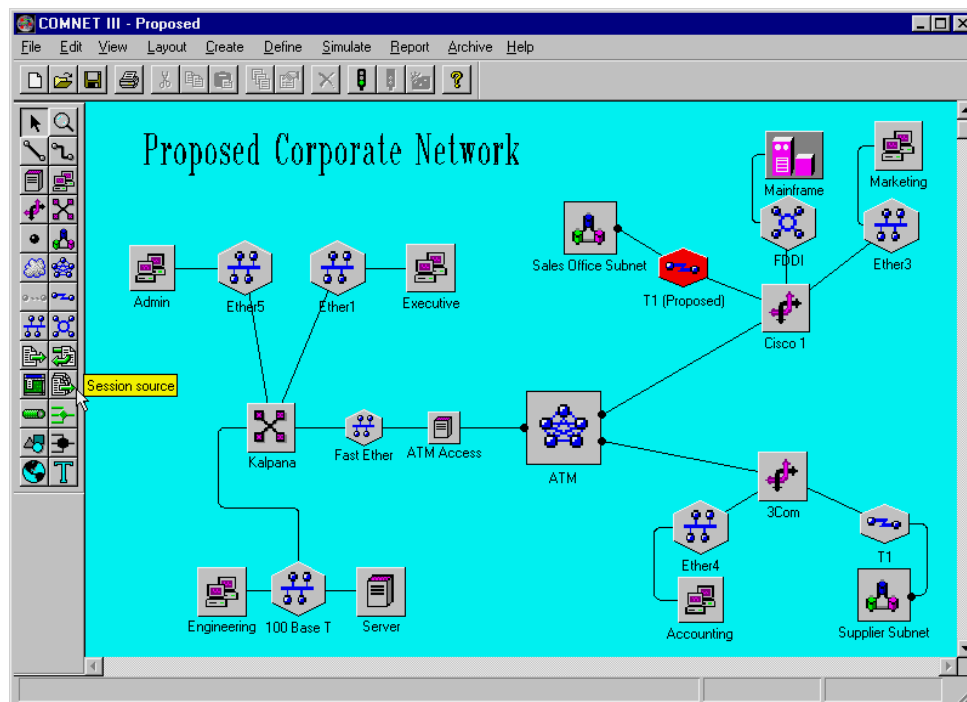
COMNET III - Proposed

File Edit View Layout Create Define Simulate Report Archive Help

Session source

Proposed Corporate Network

Admin
Ether5
Ether1
Executive
Kalpana
Fast Ether
ATM Access
ATM
Engineering
100 Base T
Server
Sales Office Subnet
T1 (Proposed)
Mainframe
FDDI
Marketing
Ether3
Cisco 1
3Com
Ether4
Accounting
T1
Supplier Subnet